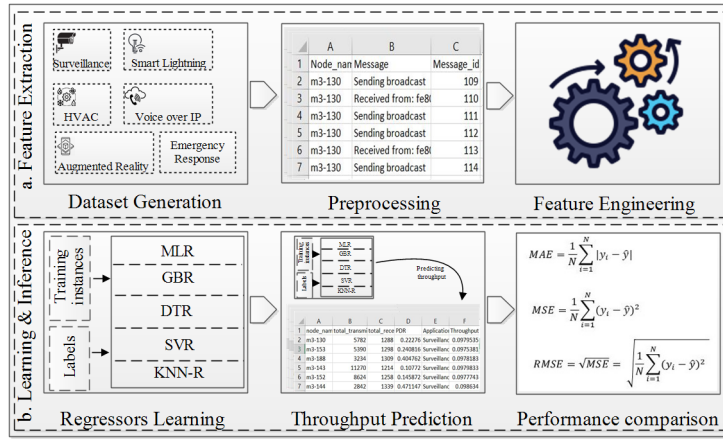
a. Feature Extraction

Surveillance
Smart Lightning
HVAC
Voice over IP
Augmented Reality
Emergency Response

Dataset Generation

| | A | B | C |
|---|---|---|---|
| 1 | Node_nan | Message | Message_id |
| 2 | m3-130 | Sending broadcast | 109 |
| 3 | m3-130 | Received from: fe8( | 110 |
| 4 | m3-130 | Sending broadcast | 111 |
| 5 | m3-130 | Sending broadcast | 112 |
| 6 | m3-130 | Received from: fe8( | 113 |
| 7 | m3-130 | Sending broadcast | 114 |

Preprocessing

Feature Engineering

b. Learning & Inference

Training instances

Labels

MLR
GBR
DTR
SVR
KNN-R

Regressors Learning

Training instances
Labels
MLR
GBR
DTR
SVR
KNN-R

Predicting throughput

| | A | B | C | D | E | F |
|---|---|---|---|---|---|---|
| 1 | node_nan | total_transmi | total_rece | PDR | Applicatio | Throughput |
| 2 | m3-130 | 5782 | 1288 | 0.22276 | Surveillanc | 0.0979535 |
| 3 | m3-135 | 5390 | 1298 | 0.240816 | Surveillanc | 0.0975381 |
| 4 | m3-188 | 3234 | 1309 | 0.404762 | Surveillanc | 0.0978183 |
| 5 | m3-143 | 11270 | 1214 | 0.10772 | Surveillanc | 0.0979833 |
| 6 | m3-152 | 8624 | 1258 | 0.145872 | Surveillanc | 0.0977743 |
| 7 | m3-144 | 2842 | 1339 | 0.471147 | Surveillanc | 0.098634 |

Throughput Prediction

$MAE = \frac{1}{N}\sum_{i=1}^{N} |y_i - \bar{y}|$

$MSE = \frac{1}{N}\sum_{i=1}^{N} (y_i - \bar{y})^2$

$RMSE = \sqrt{MSE} = \sqrt{\frac{1}{N}\sum_{i=1}^{N} (y_i - \bar{y})^2}$

Performance comparison